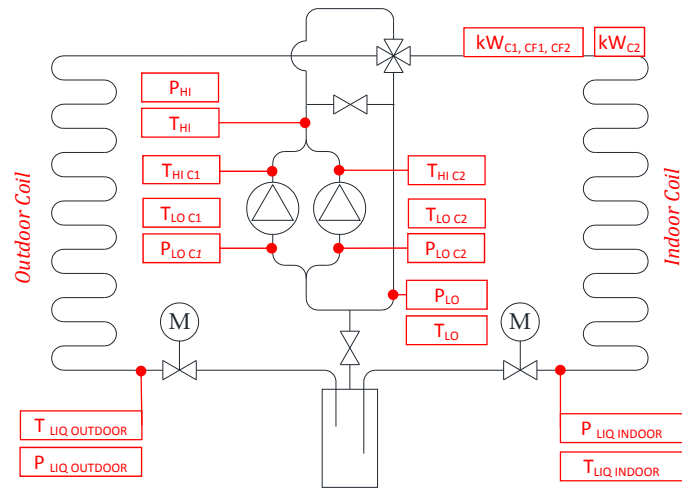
$kW_{C1, CF1, CF2}$

$kW_{C2}$

$P_{HI}$

$T_{HI}$

$T_{HI\ C1}$

$T_{HI\ C2}$

$T_{LO\ C1}$

$T_{LO\ C2}$

$P_{LO\ C1}$

$P_{LO\ C2}$

$P_{LO}$

$T_{LO}$

Outdoor Coil

Indoor Coil

M

M

$T_{LIQ\ OUTDOOR}$

$P_{LIQ\ OUTDOOR}$

$P_{LIQ\ INDOOR}$

$T_{LIQ\ INDOOR}$